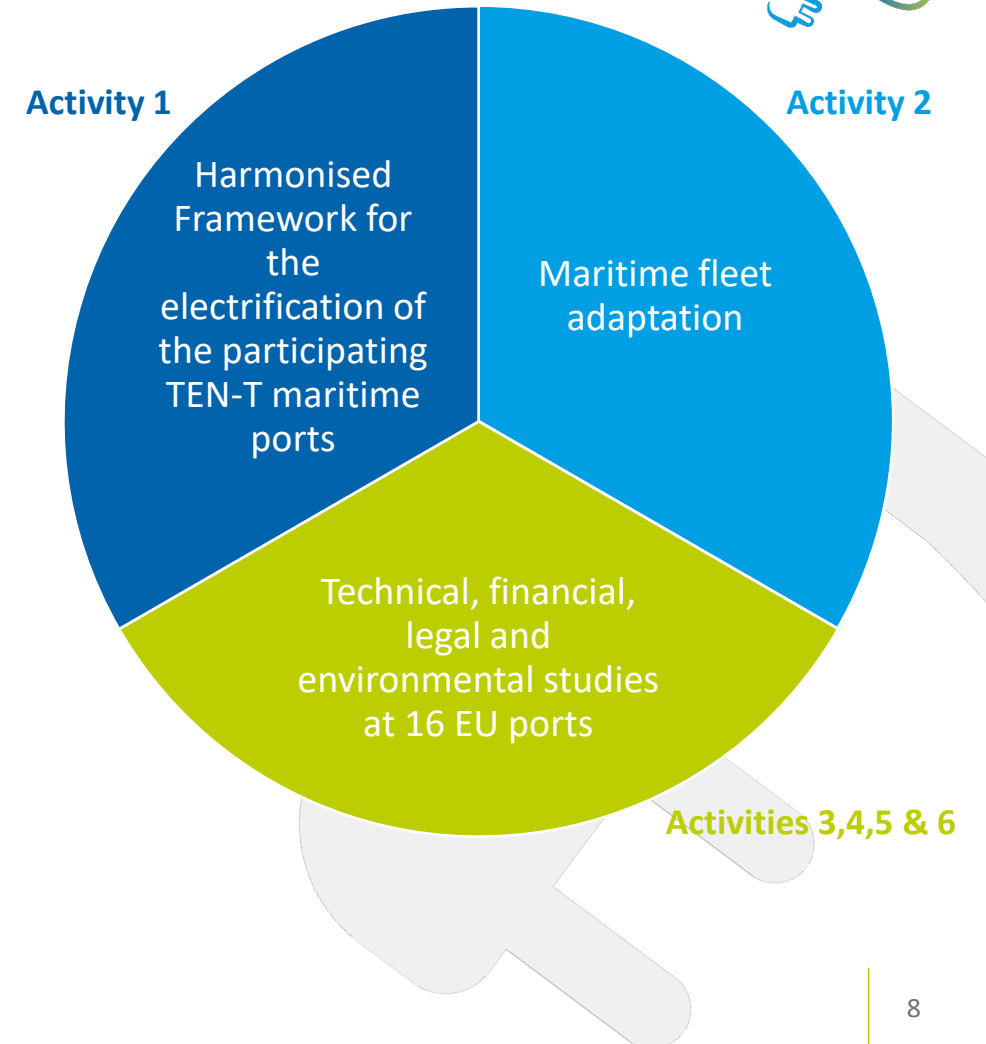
Activity 1

Harmonised Framework for the electrification of the participating TEN-T maritime ports

Activity 2

Maritime fleet adaptation

Technical, financial, legal and environmental studies at 16 EU ports

Activities 3,4,5 & 6

8